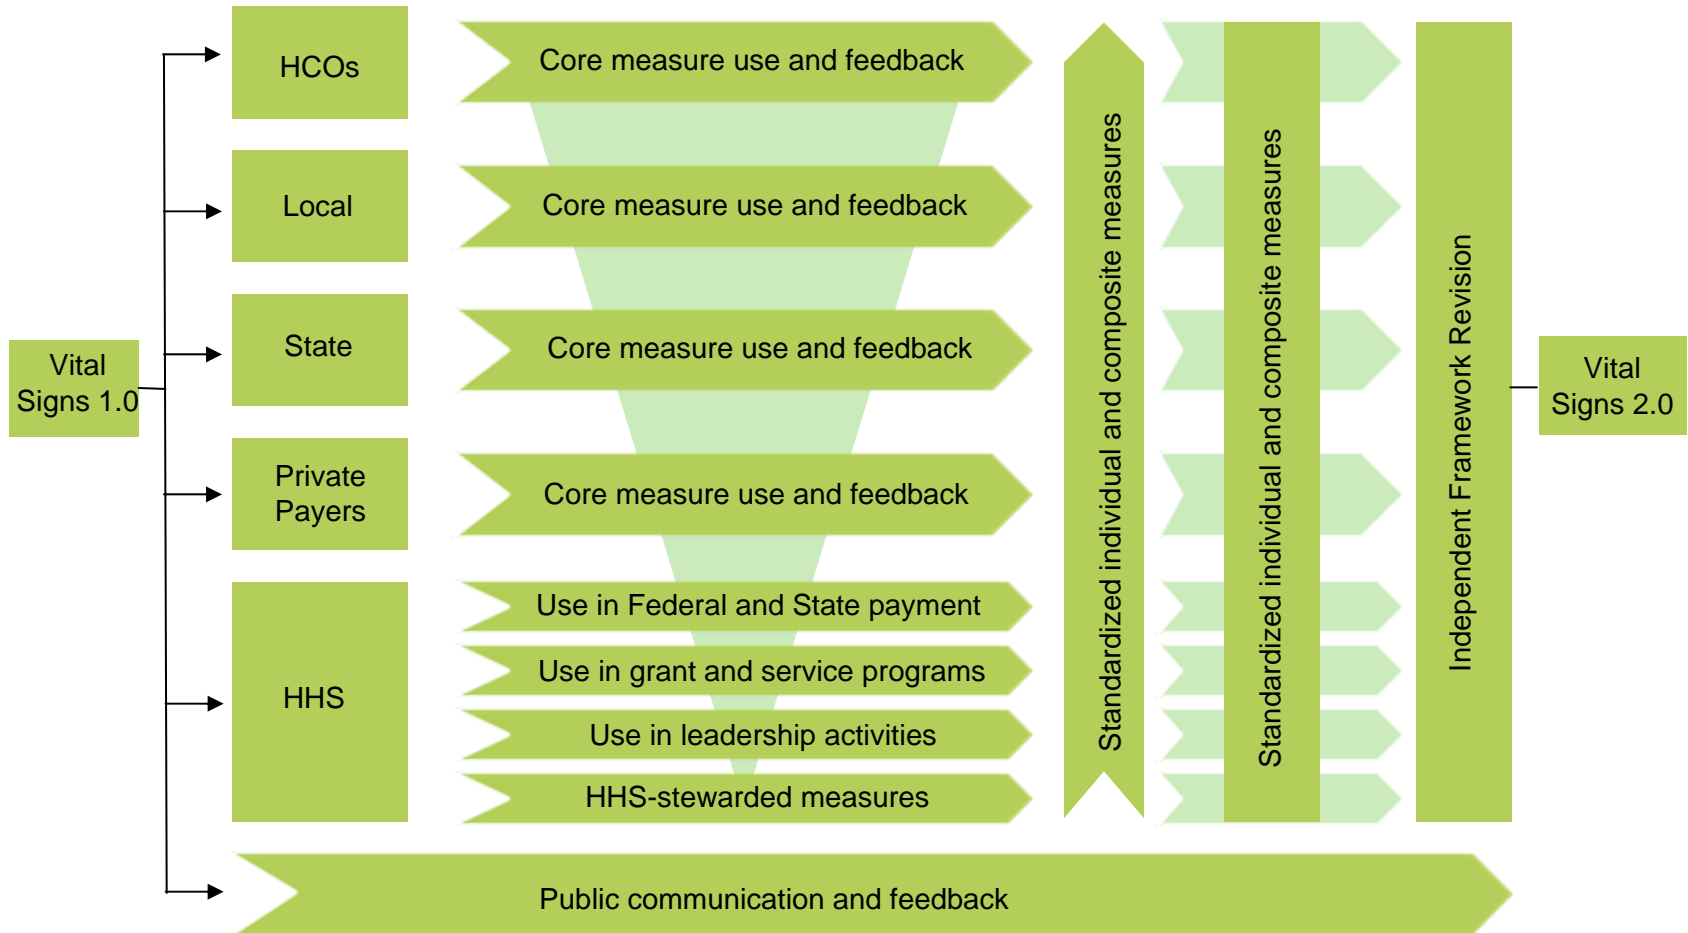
Vital Signs 1.0

HCOs

Local

State

Private Payers

HHS

Core measure use and feedback

Core measure use and feedback

Core measure use and feedback

Core measure use and feedback

Use in Federal and State payment

Use in grant and service programs

Use in leadership activities

HHS-stewarded measures

Standardized individual and composite measures

Standardized individual and composite measures

Independent Framework Revision

Vital Signs 2.0

Public communication and feedback